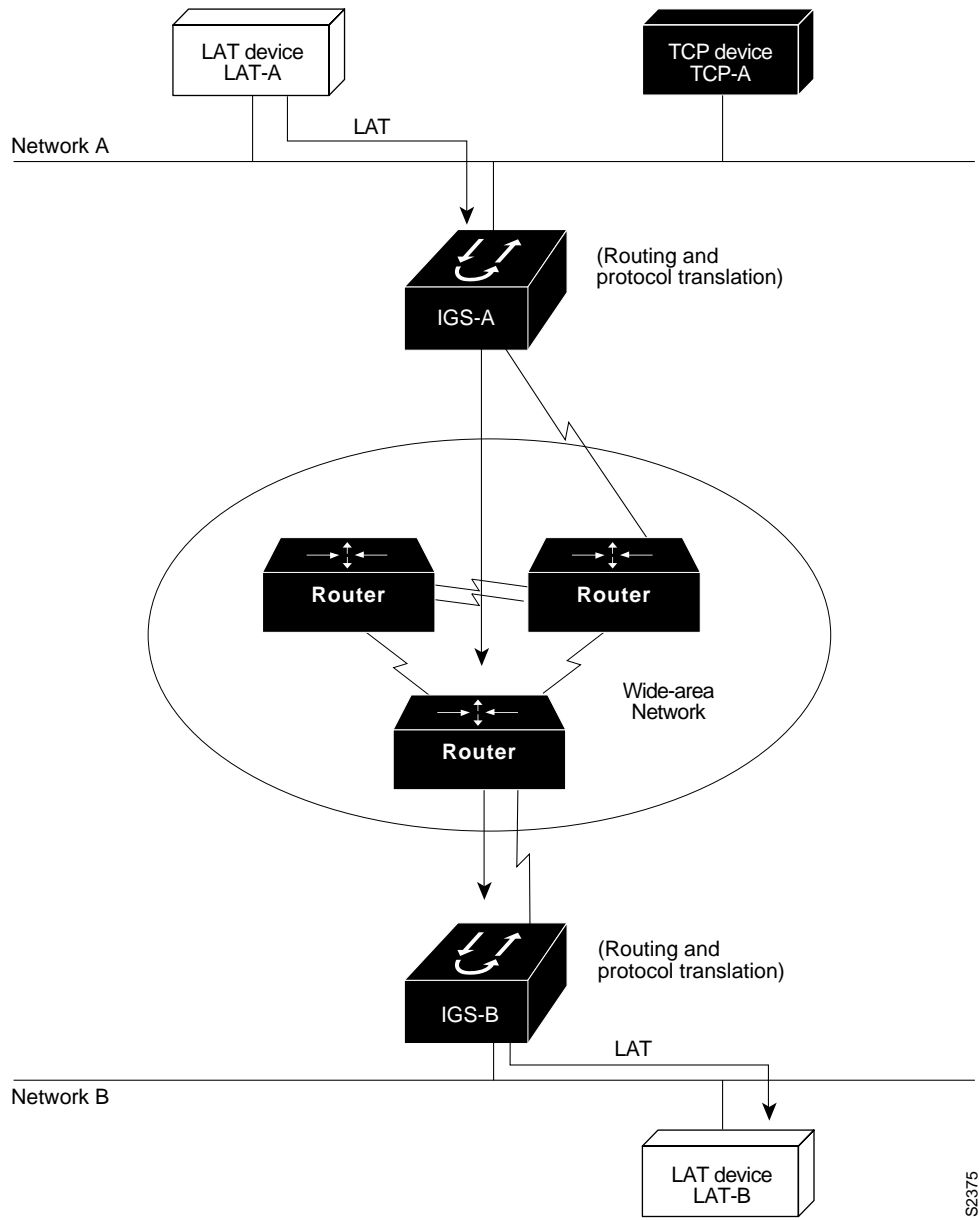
LAT device
LAT-A

TCP device
TCP-A

LAT

Network A

(Routing and protocol translation)

IGS-A

Router

Router

Wide-area Network

Router

(Routing and protocol translation)

IGS-B

LAT

Network B

LAT device
LAT-B

S2375